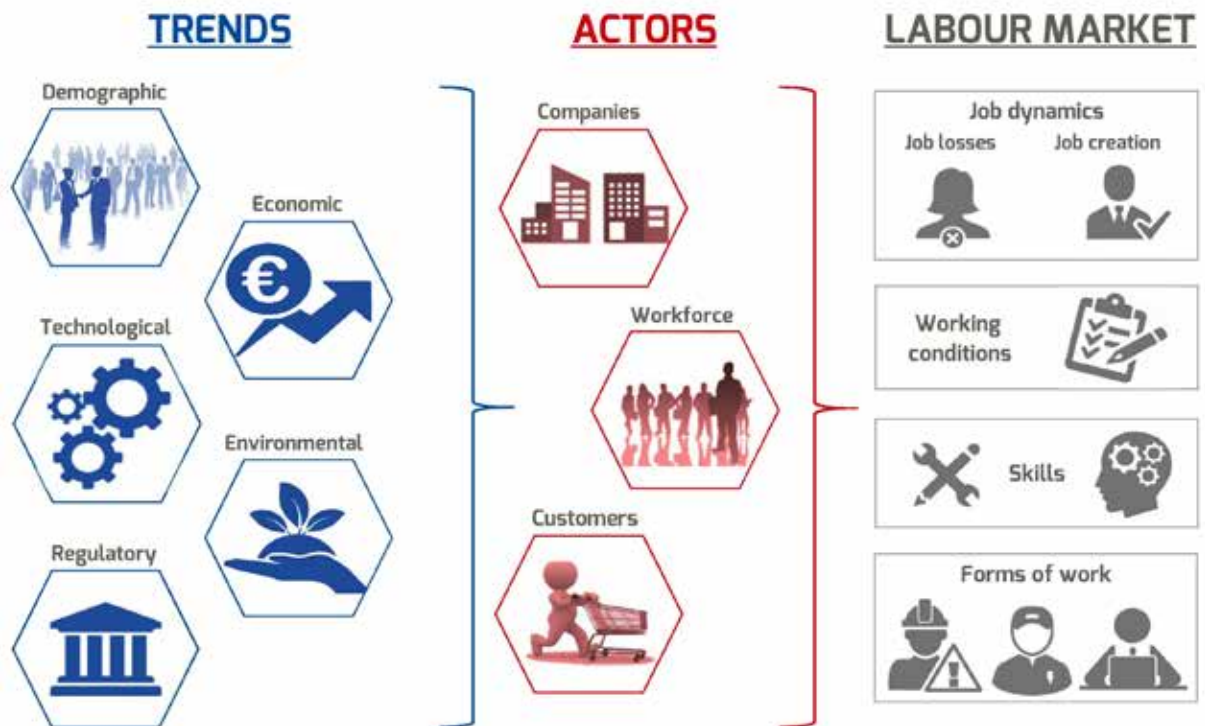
TRENDS

Demographic

Economic

Technological

Environmental

Regulatory

ACTORS

Companies

Workforce

Customers

LABOUR MARKET

Job dynamics

Job losses

Job creation

Working conditions

Skills

Forms of work